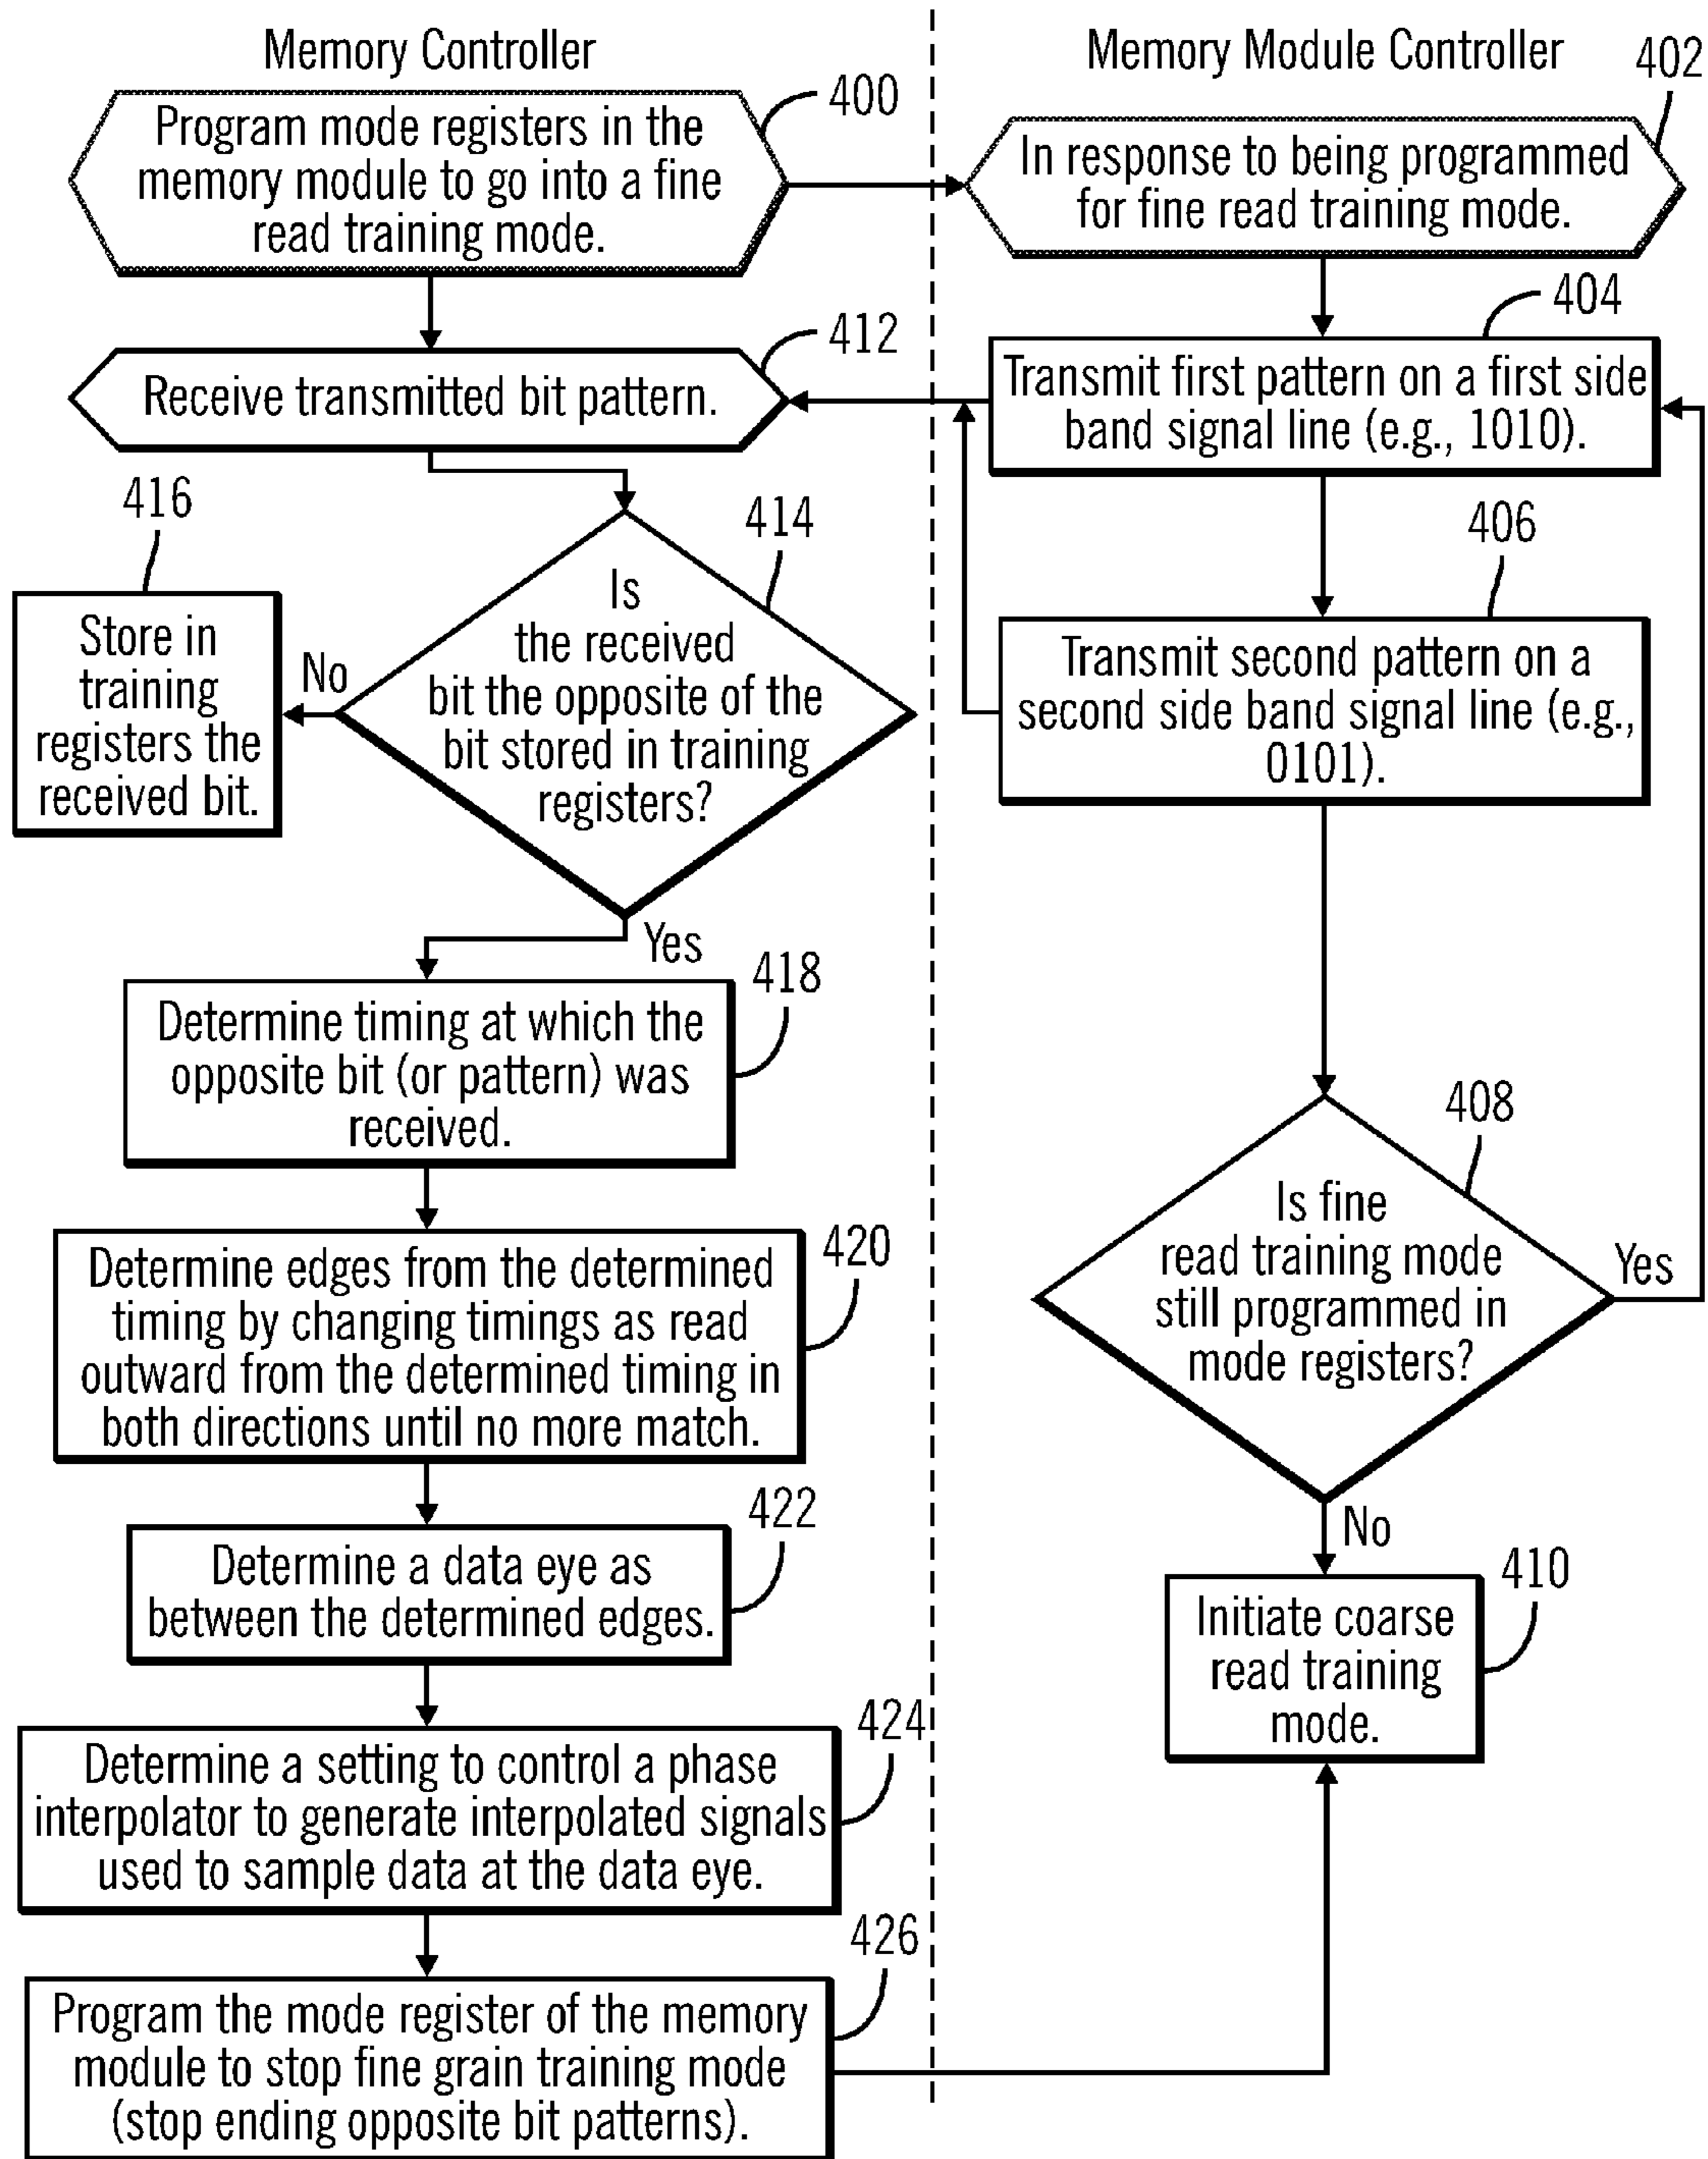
Memory Controller

Memory Module Controller

402

400

Program mode registers in the memory module to go into a fine read training mode.

In response to being programmed for fine read training mode.

404

412

Receive transmitted bit pattern.

Transmit first pattern on a first side band signal line (e.g., 1010).

416

414

406

Store in training registers the received bit.

No

Is the received bit the opposite of the bit stored in training registers?

Transmit second pattern on a second side band signal line (e.g., 0101).

Yes

418

Determine timing at which the opposite bit (or pattern) was received.

408

Is fine read training mode still programmed in mode registers?

Yes

420

Determine edges from the determined timing by changing timings as read outward from the determined timing in both directions until no more match.

No

422

410

Determine a data eye as between the determined edges.

Initiate coarse read training mode.

424

Determine a setting to control a phase interpolator to generate interpolated signals used to sample data at the data eye.

426

Program the mode register of the memory module to stop fine grain training mode (stop ending opposite bit patterns).